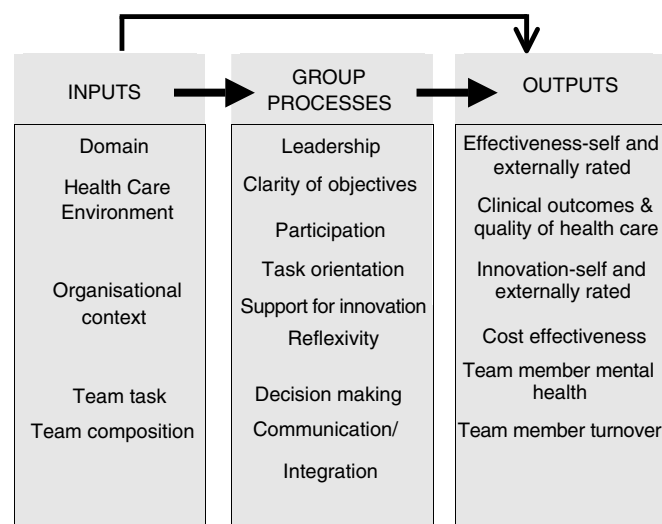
INPUTS

GROUP PROCESSES

OUTPUTS

Domain

Health Care Environment

Organisational context

Team task

Team composition

Leadership

Clarity of objectives

Participation

Task orientation

Support for innovation

Reflexivity

Decision making

Communication/

Integration

Effectiveness-self and externally rated

Clinical outcomes & quality of health care

Innovation-self and externally rated

Cost effectiveness

Team member mental health

Team member turnover